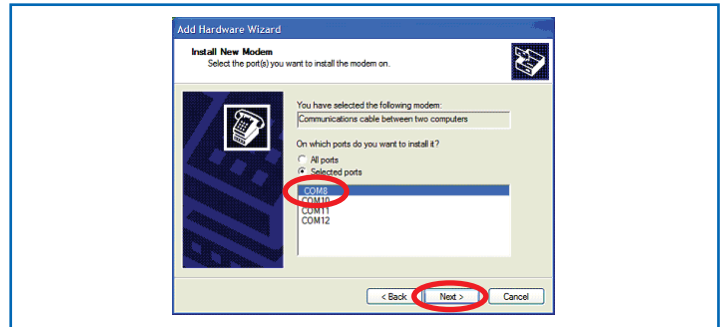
Add Hardware Wizard

Install New Modem
Select the port(s) you want to install the modem on.

You have selected the following modem:

Communications cable between two computers

On which ports do you want to install it?

All ports
Selected ports

COM8
COM10
COM11
COM12

< Back
Next >
Cancel